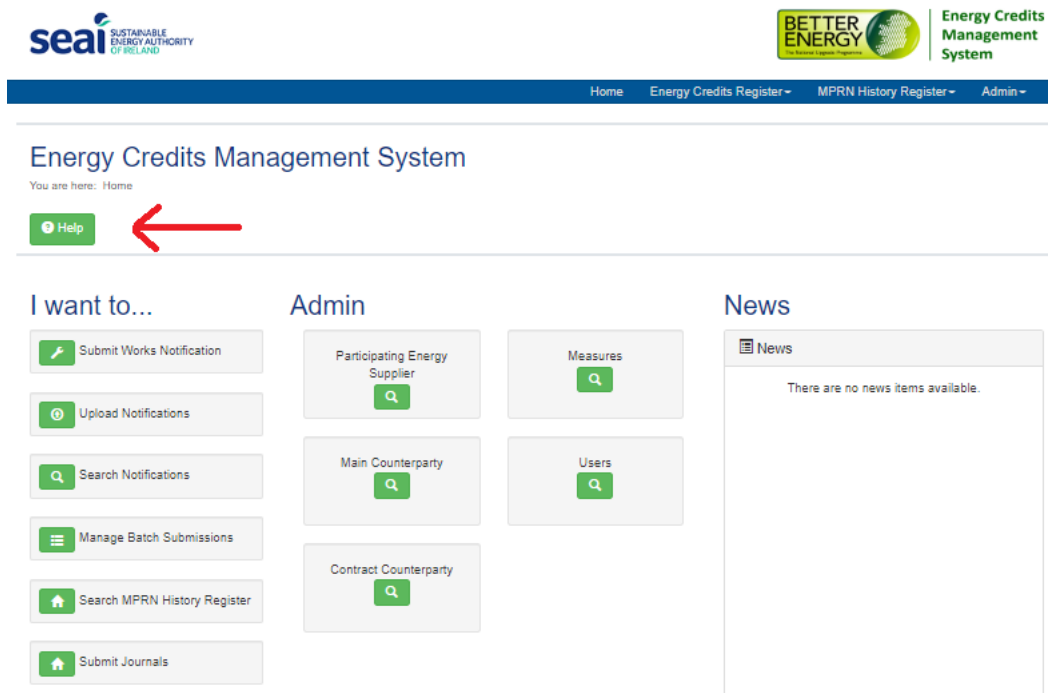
seai SUSTAINABLE ENERGY AUTHORITY OF IRELAND

BETTER ENERGY The National Upgrade Programme

Energy Credits Management System

Home Energy Credits Register MPRN History Register Admin

Energy Credits Management System

You are here: Home

Help

I want to...

Submit Works Notification

Upload Notifications

Search Notifications

Manage Batch Submissions

Search MPRN History Register

Submit Journals

Admin

Participating Energy Supplier

Measures

Main Counterparty

Users

Contract Counterparty

News

News

There are no news items available.